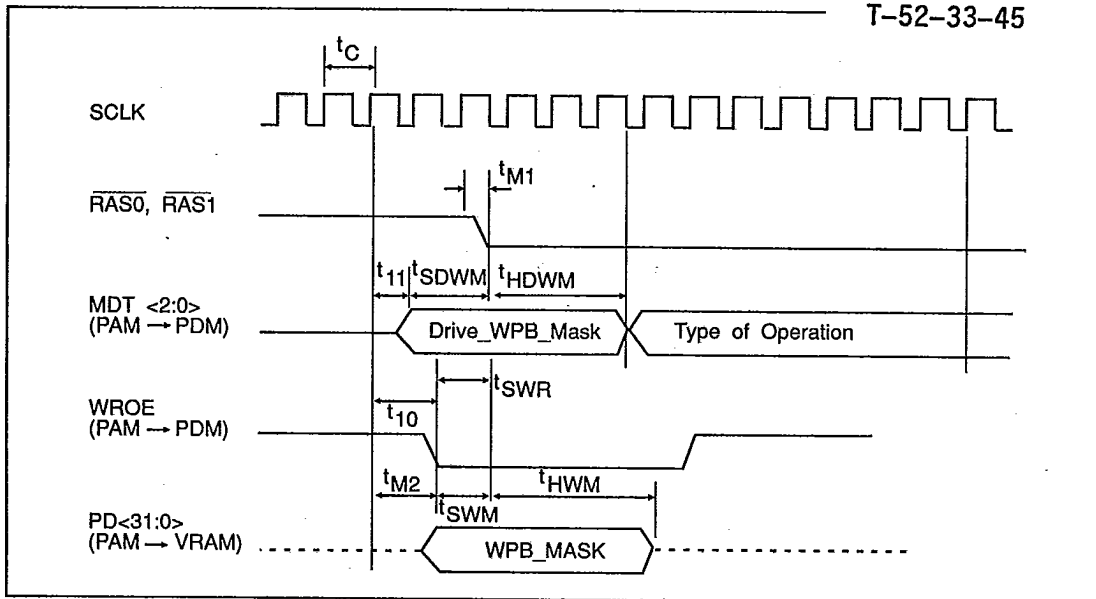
T-52-33-45

$t_C$

SCLK

$t_{M1}$

$\overline{RAS0}$, $\overline{RAS1}$

$t_{11}$ $t_{SDWM}$ $t_{HDWM}$

MDT <2:0>
(PAM → PDM)

Drive_WPB_Mask

Type of Operation

$t_{SWR}$

WROE
(PAM → PDM)

$t_{10}$

$t_{M2}$

$t_{HWM}$

$t_{SWM}$

PD<31:0>
(PAM → VRAM)

WPB_MASK